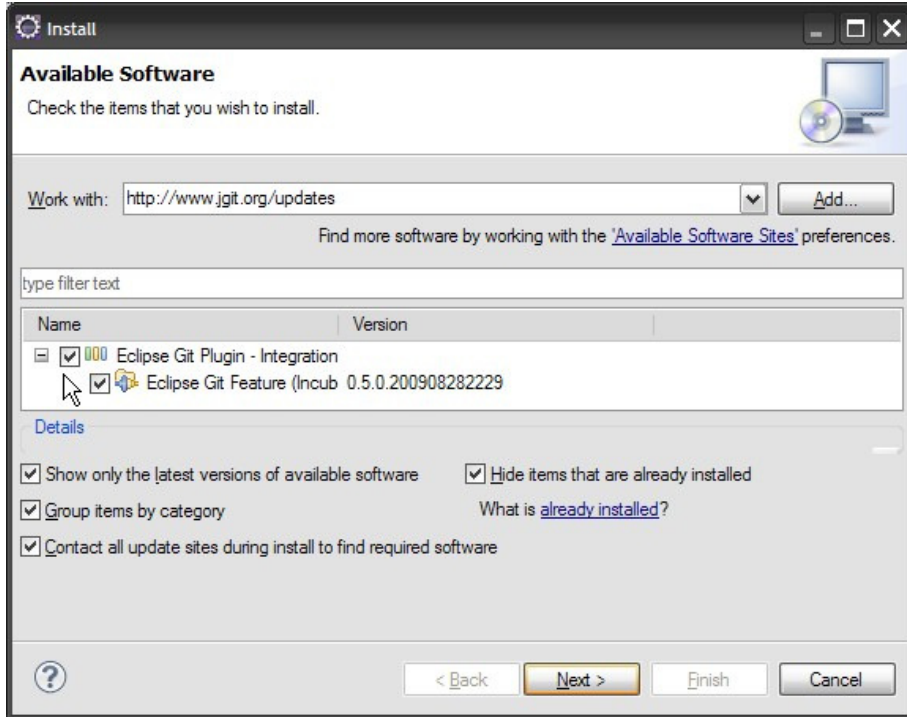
Install

Available Software

Check the items that you wish to install.

Work with: http://www.jgit.org/updates

Add...

Find more software by working with the 'Available Software Sites' preferences.

type filter text

| Name | Version |
|---|---|
| Eclipse Git Plugin - Integration | |
| Eclipse Git Feature (Incub | 0.5.0.200908282229 |

Details

Show only the latest versions of available software

Hide items that are already installed

Group items by category

What is already installed?

Contact all update sites during install to find required software

?

< Back

Next >

Finish

Cancel